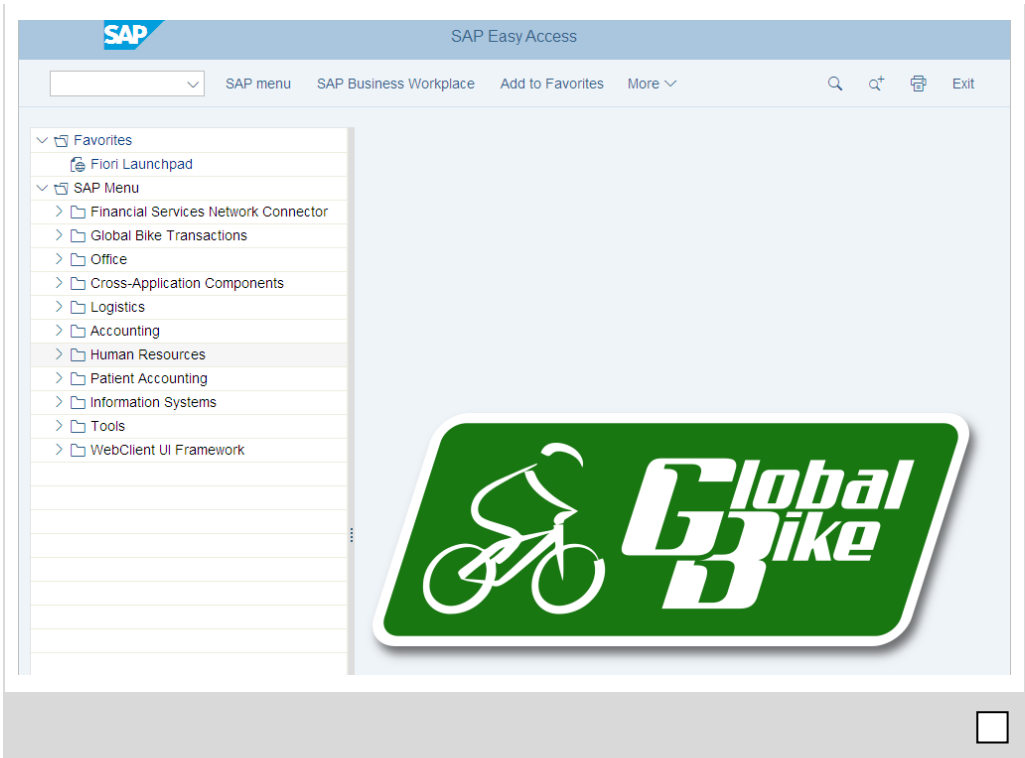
SAP

SAP Easy Access

SAP menu SAP Business Workplace Add to Favorites More Exit

Favorites
Fiori Launchpad
SAP Menu
Financial Services Network Connector
Global Bike Transactions
Office
Cross-Application Components
Logistics
Accounting
Human Resources
Patient Accounting
Information Systems
Tools
WebClient UI Framework

Global Bike